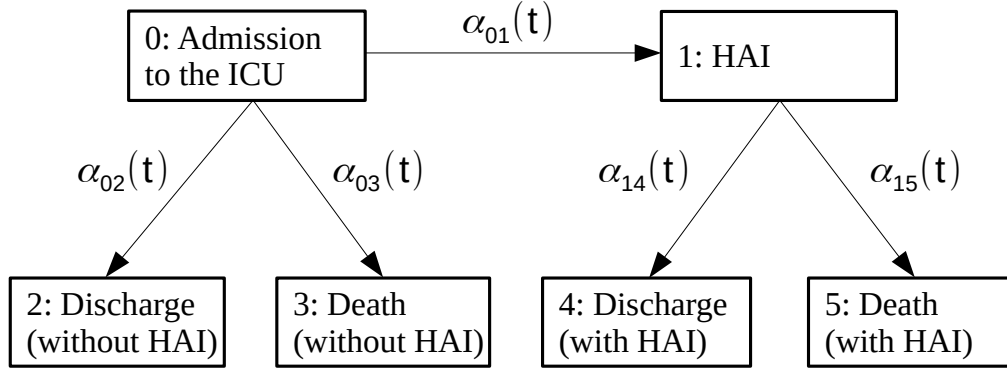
0: Admission to the ICU

$\alpha_{01}(t)$

1: HAI

$\alpha_{02}(t)$

$\alpha_{03}(t)$

$\alpha_{14}(t)$

$\alpha_{15}(t)$

2: Discharge (without HAI)

3: Death (without HAI)

4: Discharge (with HAI)

5: Death (with HAI)